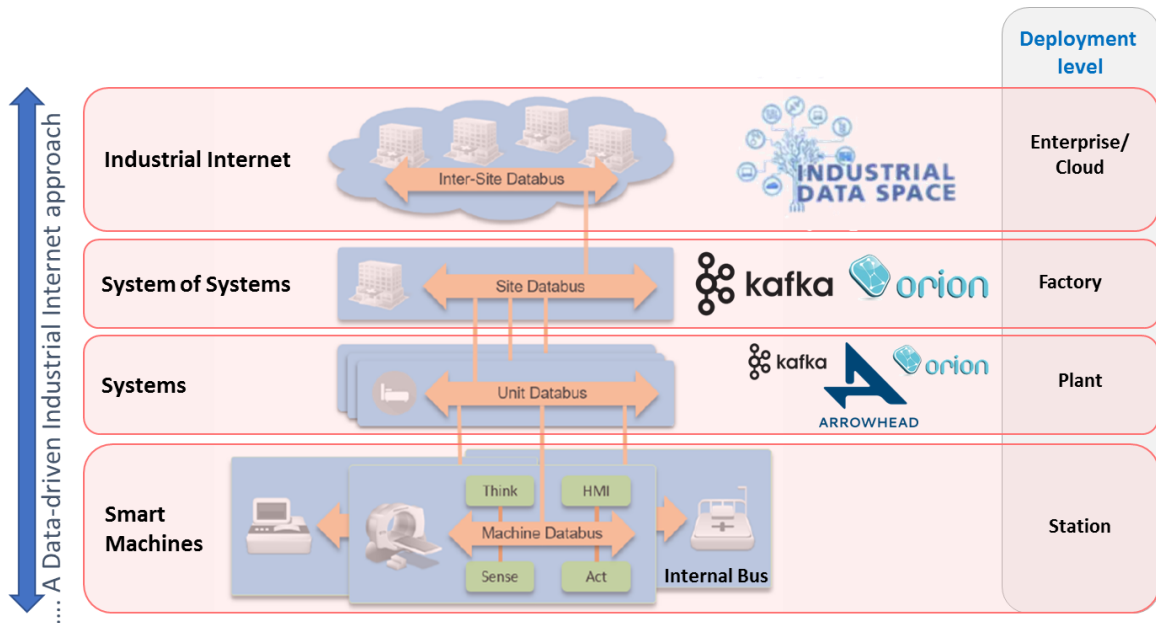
… A Data-driven Industrial Internet approach

Deployment level

Industrial Internet
Inter-Site Databus
INDUSTRIAL DATA SPACE
Enterprise/ Cloud

System of Systems
Site Databus
kafka
orion
Factory

Systems
Unit Databus
kafka
orion
ARROWHEAD
Plant

Smart Machines
Think
HMI
Machine Databus
Sense
Act
Internal Bus
Station